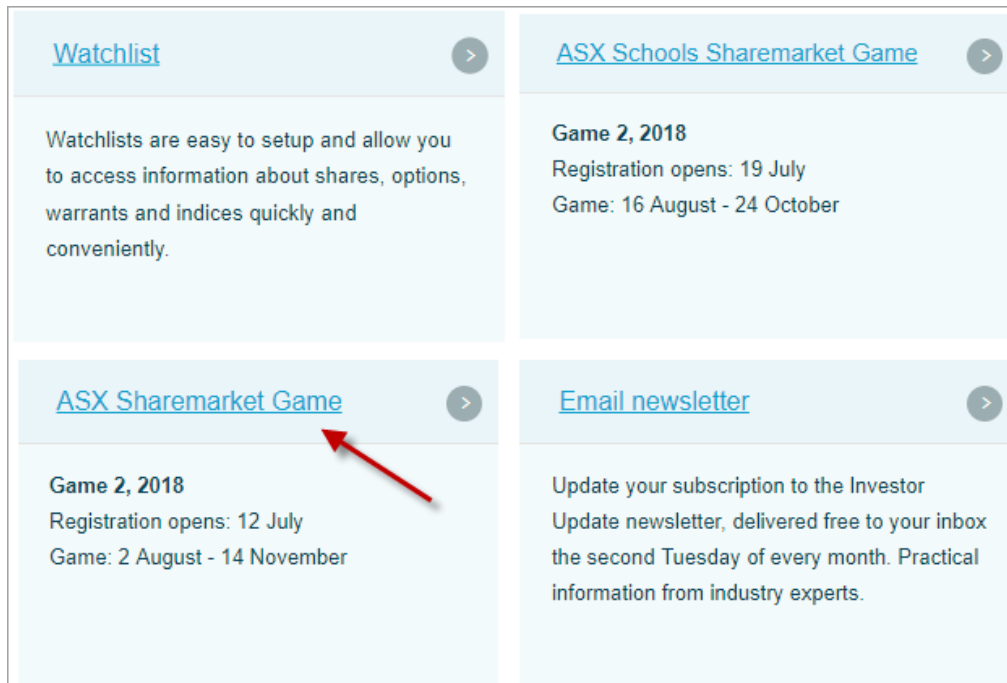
Watchlist

Watchlists are easy to setup and allow you to access information about shares, options, warrants and indices quickly and conveniently.

ASX Schools Sharemarket Game

Game 2, 2018
Registration opens: 19 July
Game: 16 August - 24 October

ASX Sharemarket Game

Game 2, 2018
Registration opens: 12 July
Game: 2 August - 14 November

Email newsletter

Update your subscription to the Investor Update newsletter, delivered free to your inbox the second Tuesday of every month. Practical information from industry experts.